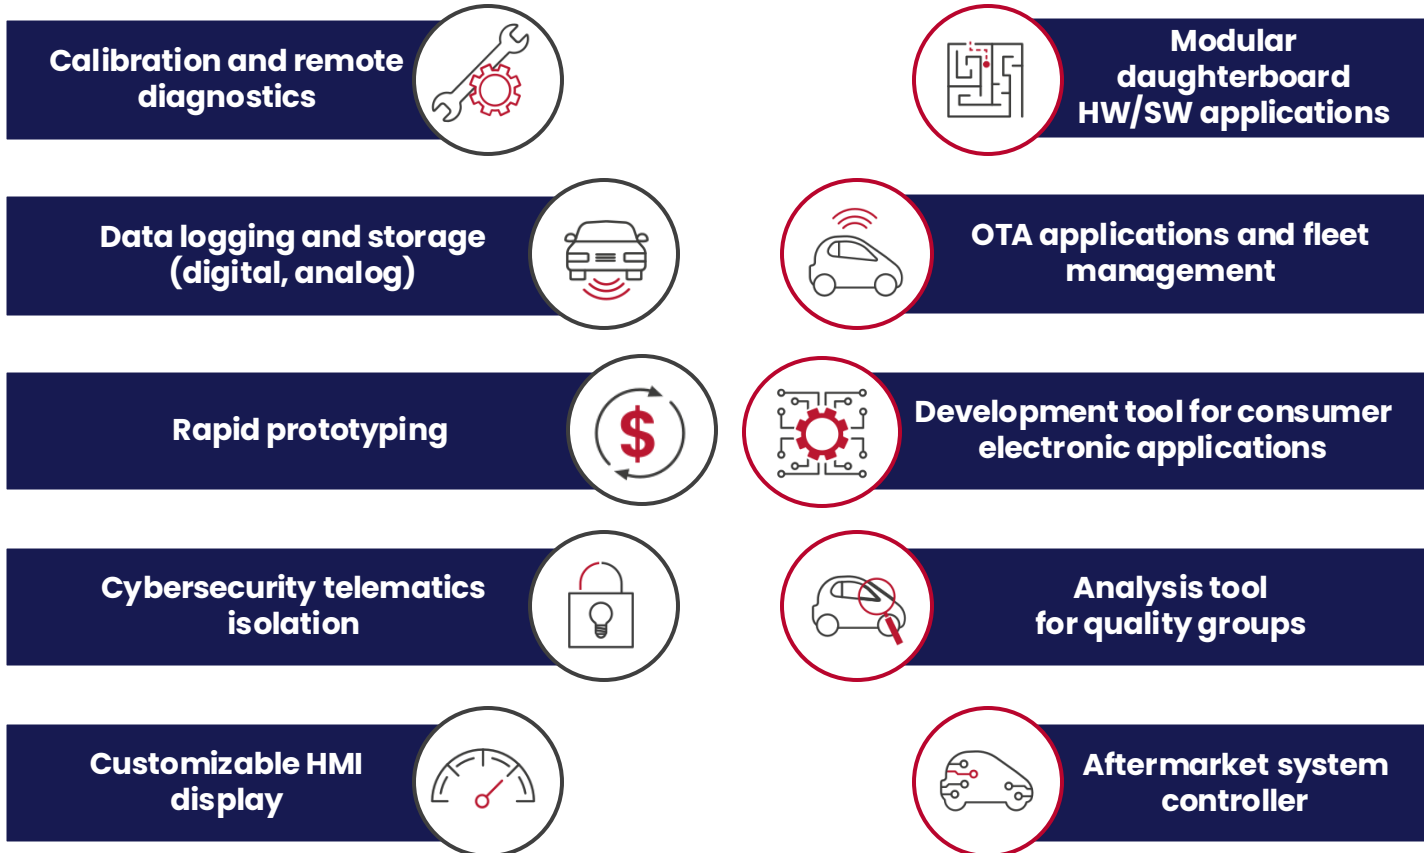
Calibration and remote diagnostics

Modular daughterboard HW/SW applications

Data logging and storage (digital, analog)

OTA applications and fleet management

Rapid prototyping

$

Development tool for consumer electronic applications

Cybersecurity telematics isolation

Analysis tool for quality groups

Customizable HMI display

Aftermarket system controller